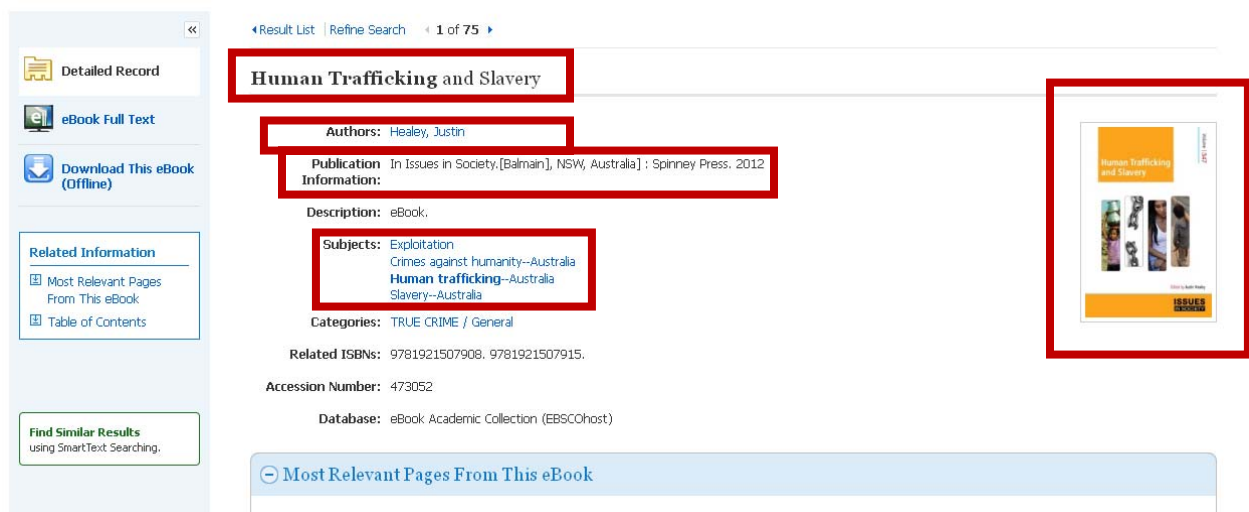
«

Detailed Record

eBook Full Text

Download This eBook (Offline)

Related Information

Most Relevant Pages From This eBook

Table of Contents

Find Similar Results
using SmartText Searching.

Result List | Refine Search 1 of 75

Human Trafficking and Slavery

Authors: Healey, Justin

Publication Information: In Issues in Society.[Balmain], NSW, Australia] : Spinney Press. 2012

Description: eBook.

Subjects: Exploitation
Crimes against humanity--Australia
Human trafficking--Australia
Slavery--Australia

Categories: TRUE CRIME / General

Related ISBNs: 9781921507908. 9781921507915.

Accession Number: 473052

Database: eBook Academic Collection (EBSCOhost)

Human Trafficking and Slavery

ISSUES IN SOCIETY

Most Relevant Pages From This eBook